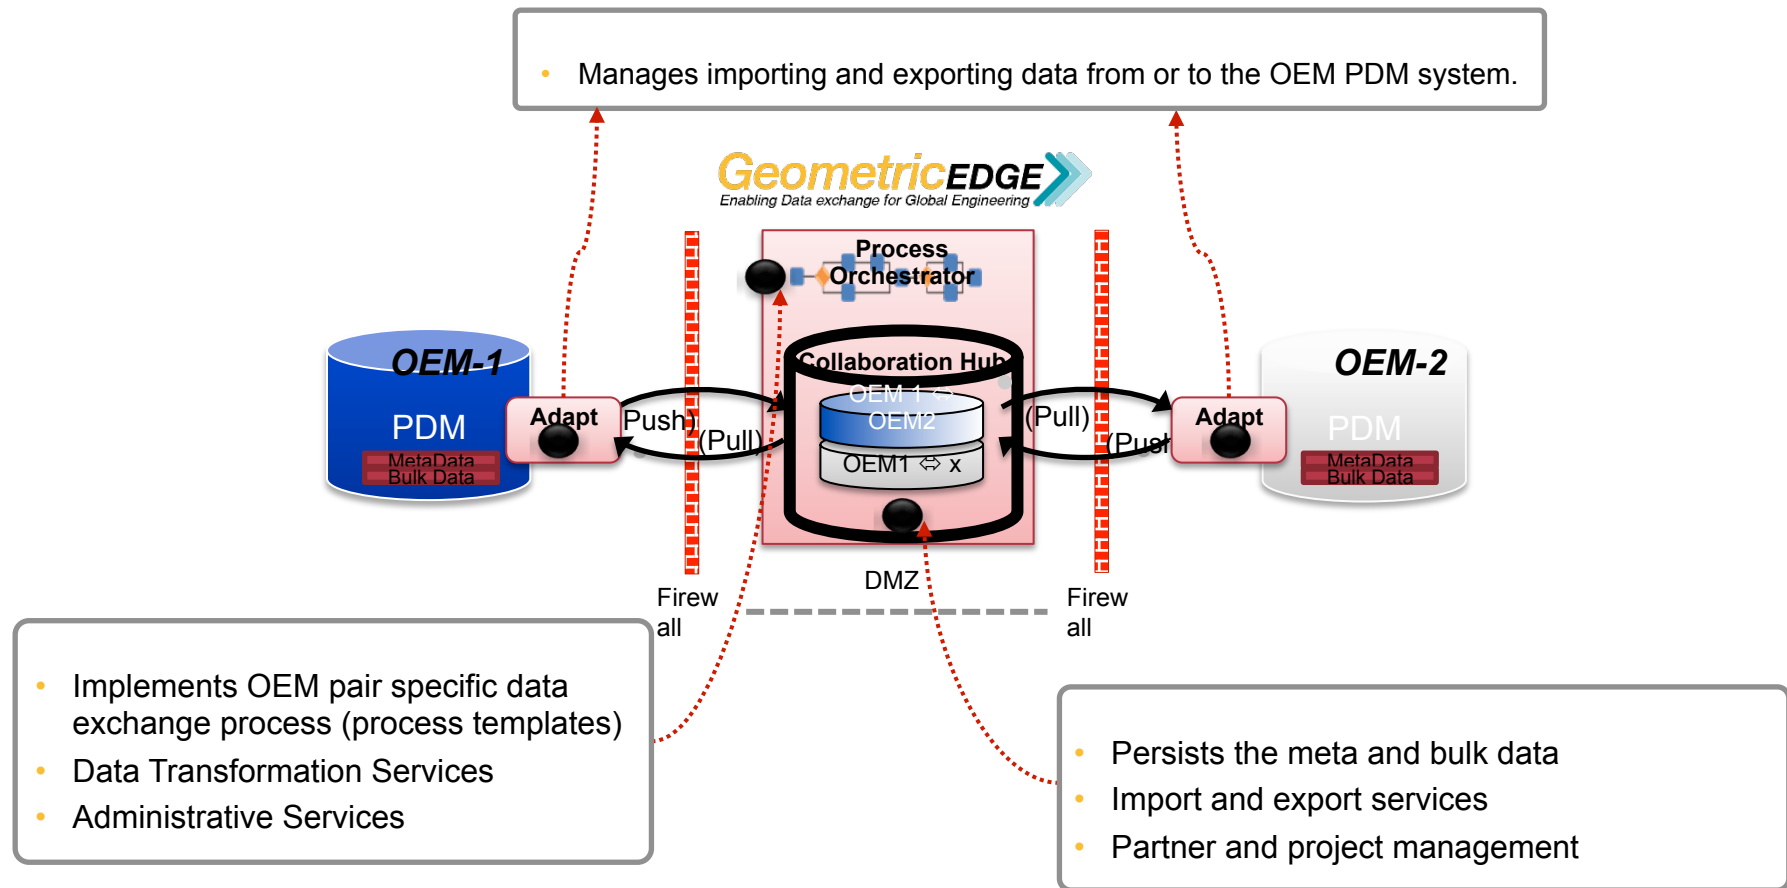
• Manages importing and exporting data from or to the OEM PDM system.

GeometricEDGE
Enabling Data exchange for Global Engineering

Process Orchestrator

OEM-1
PDM
MetaData
Bulk Data

Adapt

Push)

(Pull)

Collaboration Hub
OEM 1 ⇔ OEM2
OEM1 ⇔ x

(Pull)

(Push

Adapt

OEM-2
PDM
MetaData
Bulk Data

Firewall

DMZ

Firewall

• Implements OEM pair specific data exchange process (process templates)
• Data Transformation Services
• Administrative Services

• Persists the meta and bulk data
• Import and export services
• Partner and project management